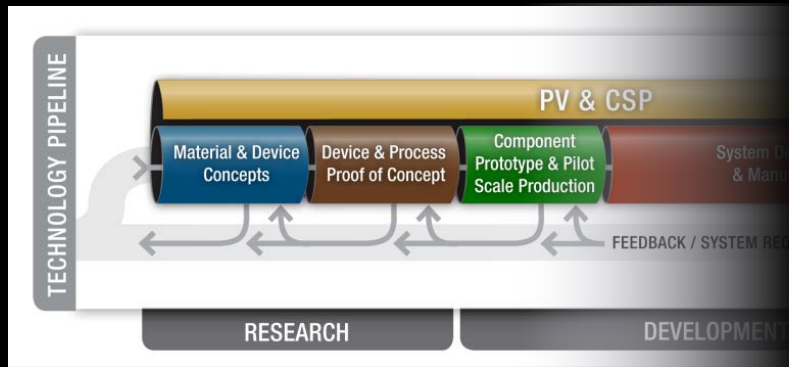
TECHNOLOGY PIPELINE

PV & CSP

Material & Device Concepts

Device & Process Proof of Concept

Component Prototype & Pilot Scale Production

System D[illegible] & Manu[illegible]

FEEDBACK / SYSTEM RE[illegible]

RESEARCH

DEVELOPMENT